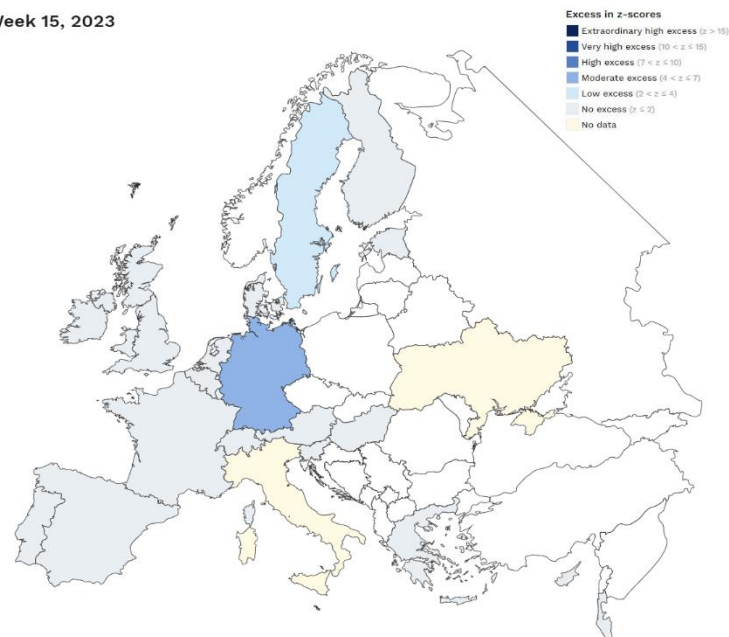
Week 15, 2023

Excess in z-scores
Extraordinary high excess (z > 15)
Very high excess (10 < z ≤ 15)
High excess (7 < z ≤ 10)
Moderate excess (4 < z ≤ 7)
Low excess (2 < z ≤ 4)
No excess (z ≤ 2)
No data